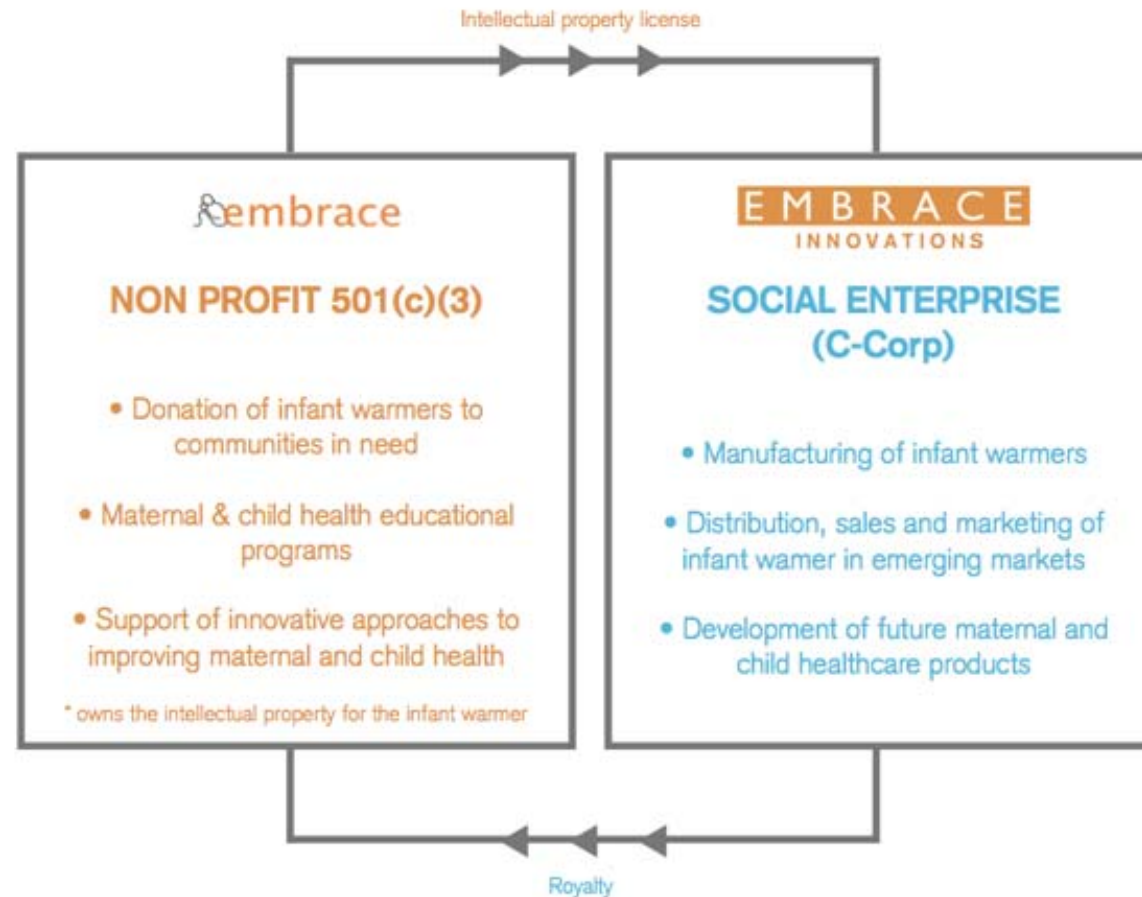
Intellectual property license

embrace

NON PROFIT 501(c)(3)

• Donation of infant warmers to communities in need

• Maternal & child health educational programs

• Support of innovative approaches to improving maternal and child health

* owns the intellectual property for the infant warmer

EMBRACE
INNOVATIONS

SOCIAL ENTERPRISE (C-Corp)

• Manufacturing of infant warmers

• Distribution, sales and marketing of infant wamer in emerging markets

• Development of future maternal and child healthcare products

Royalty